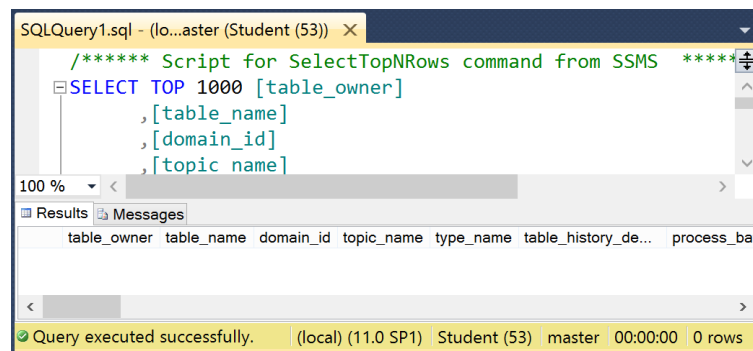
SQLQuery1.sql - (lo...aster (Student (53)) ×

/****** Script for SelectTopNRows command from SSMS *****
SELECT TOP 1000 [table_owner]
,[table_name]
,[domain_id]
,[topic_name]

100 %

Results Messages

| table_owner | table_name | domain_id | topic_name | type_name | table_history_de... | process_ba |
|---|---|---|---|---|---|---|

Query executed successfully. (local) (11.0 SP1) Student (53) master 00:00:00 0 rows